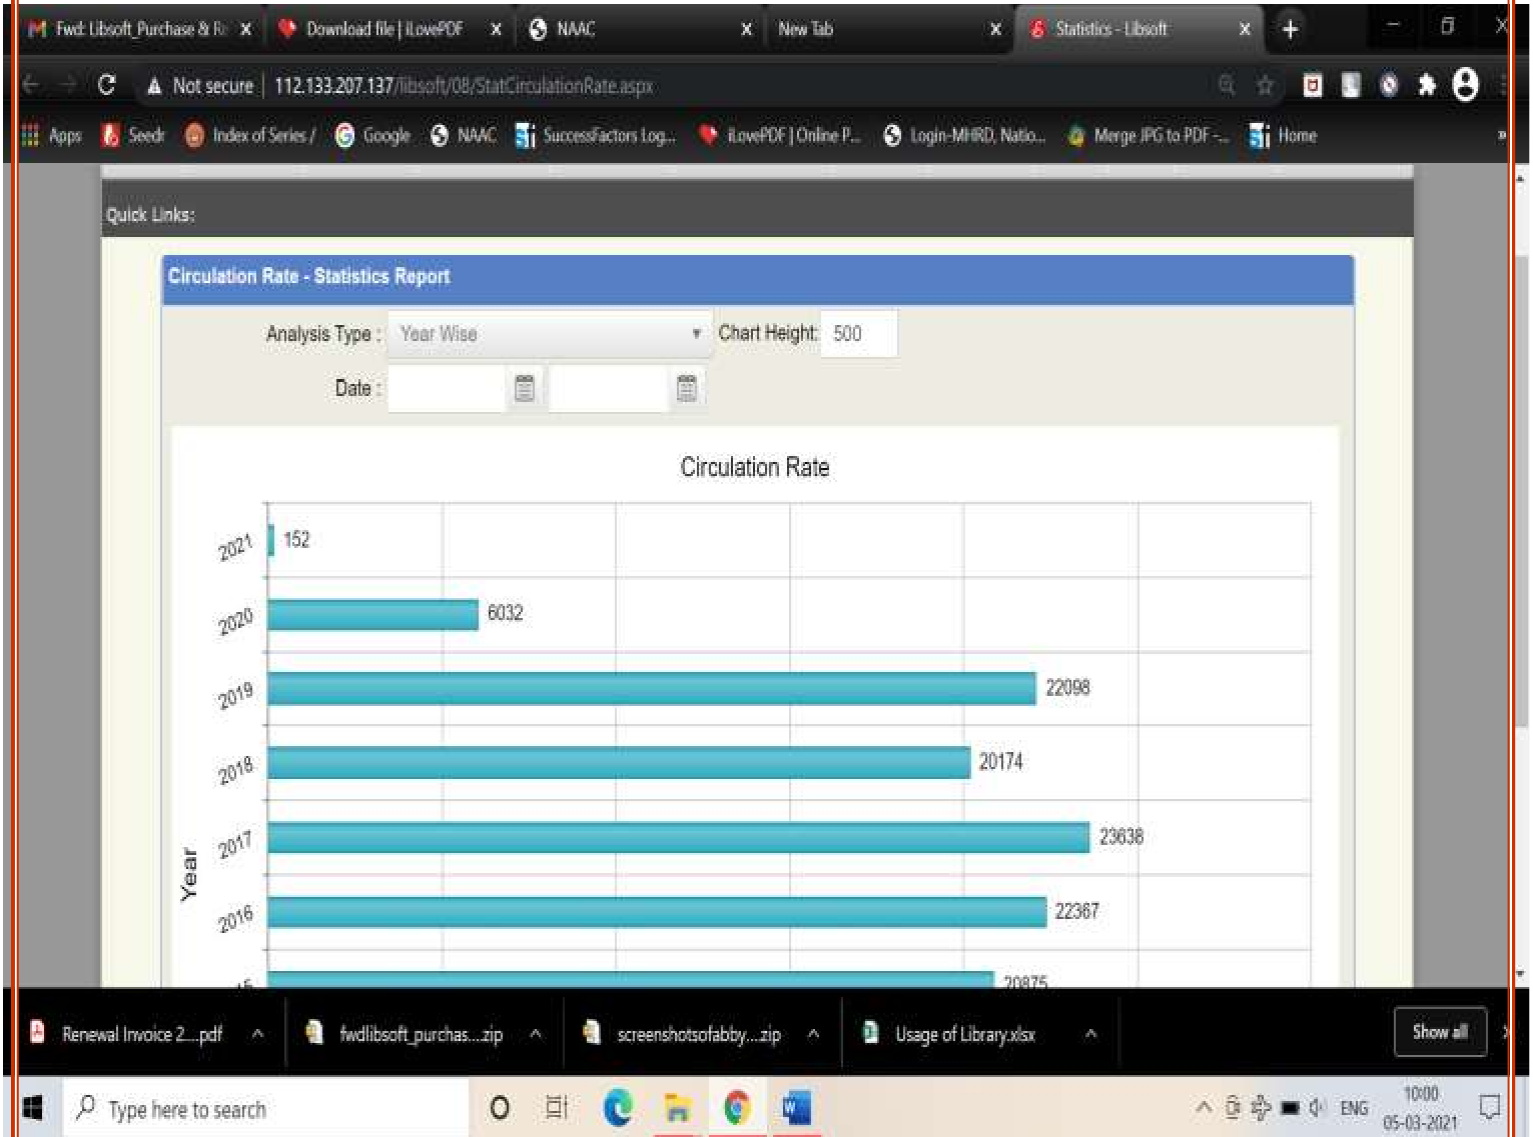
Fwd: Libsoft_Purchase & R X
Download file | iLovePDF X
NAAC X
New Tab X
Statistics - Libsoft X

Not secure | 112.133.207.137/libsoft/08/StatCirculationRate.aspx

Apps Seedr Index of Series / Google NAAC SuccessFactors Log... iLovePDF | Online P... Login-MHRD, Natio... Merge JPG to PDF -... Home

Quick Links:

Circulation Rate - Statistics Report

Analysis Type : Year Wise Chart Height: 500

Date :

Circulation Rate

Year

2021 152
2020 6032
2019 22098
2018 20174
2017 23638
2016 22367
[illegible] 20875

Renewal Invoice 2....pdf
fwdlibsoft_purchas....zip
screenshotsofabby....zip
Usage of Library.xlsx
Show all

Type here to search

ENG 10:00 05-03-2021